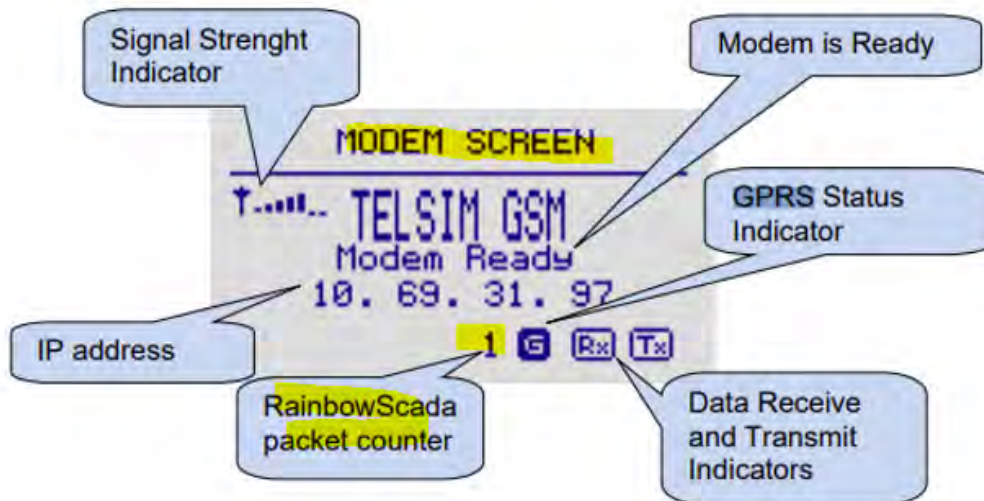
Signal Strenght Indicator

Modem is Ready

MODEM SCREEN

TELSIM GSM

Modem Ready

10. 69. 31. 97

GPRS Status Indicator

IP address

1 G Rx Tx

RainbowScada packet counter

Data Receive and Transmit Indicators